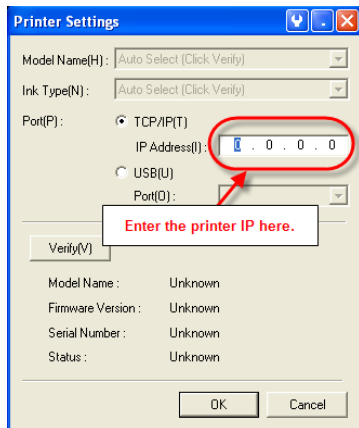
Printer Settings

Model Name(H) : Auto Select (Click Verify)

Ink Type(N) : Auto Select (Click Verify)

Port(P) : TCP/IP(T)

IP Address(I) : 0 . 0 . 0 . 0

USB(U)

Port(O) :

Enter the printer IP here.

Verify(V)

Model Name : Unknown

Firmware Version : Unknown

Serial Number : Unknown

Status : Unknown

OK

Cancel